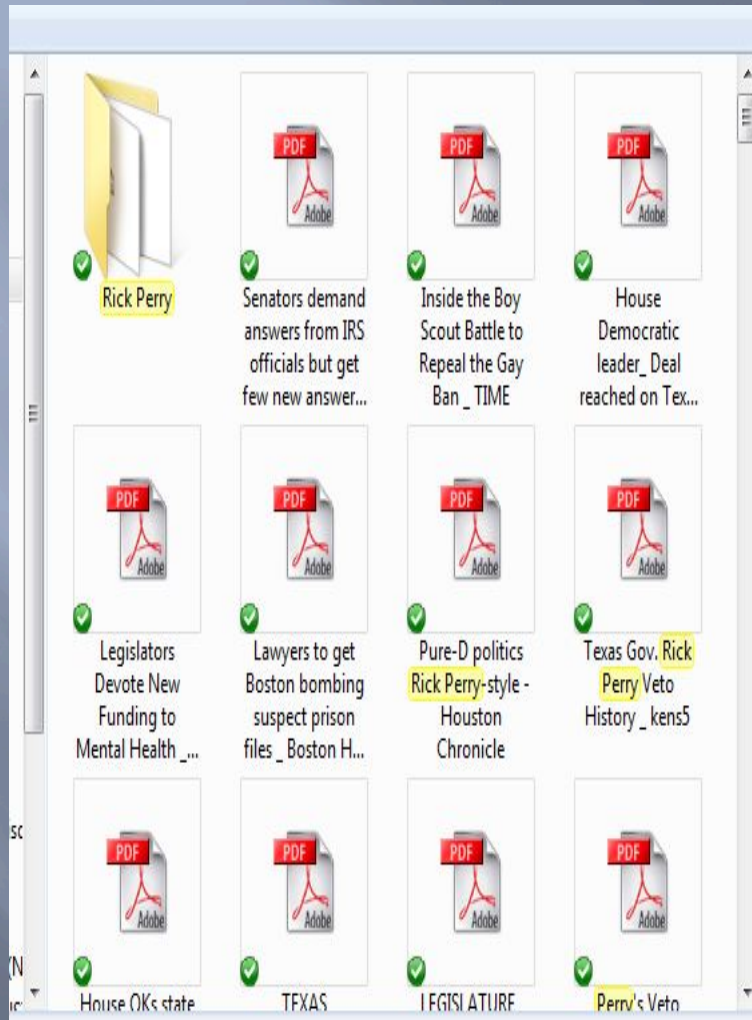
Rick Perry

PDF Adobe

Senators demand answers from IRS officials but get few new answer...

PDF Adobe

Inside the Boy Scout Battle to Repeal the Gay Ban _ TIME

PDF Adobe

House Democratic leader_ Deal reached on Tex...

PDF Adobe

Legislators Devote New Funding to Mental Health _...

PDF Adobe

Lawyers to get Boston bombing suspect prison files _ Boston H...

PDF Adobe

Pure-D politics Rick Perry-style - Houston Chronicle

PDF Adobe

Texas Gov. Rick Perry Veto History _ kens5

PDF Adobe

House OKs state

PDF Adobe

TEXAS

PDF Adobe

LEGISLATURE

PDF Adobe

Perry's Veto

sc

(N

ic